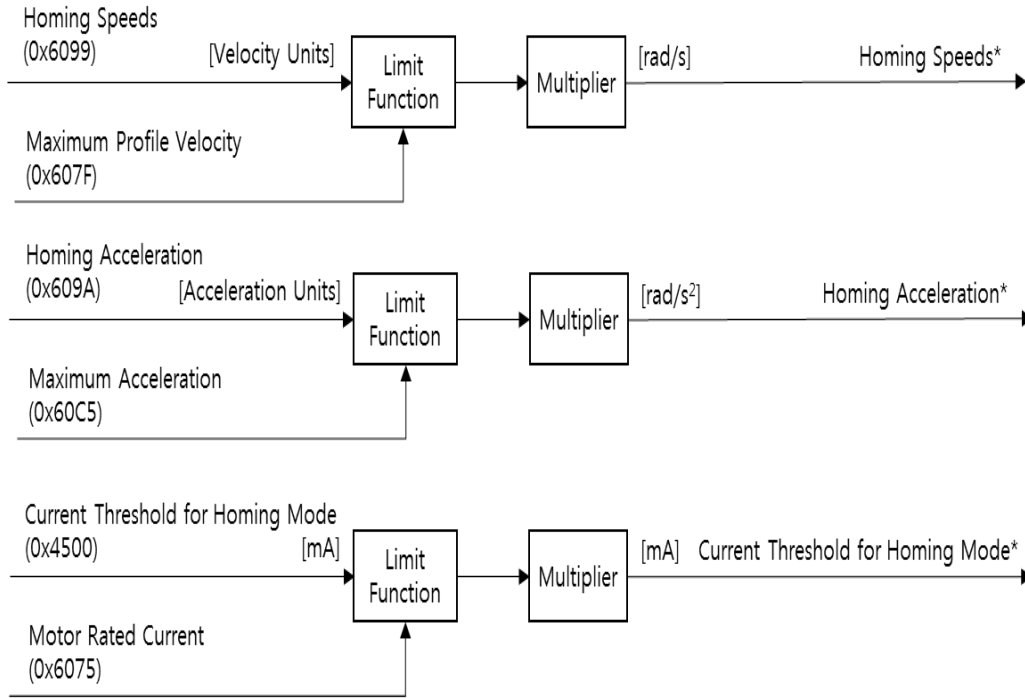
Homing Speeds
(0x6099)

[Velocity Units]

Limit Function

Multiplier

[rad/s]

Homing Speeds*

Maximum Profile Velocity
(0x607F)

Homing Acceleration
(0x609A)

[Acceleration Units]

Limit Function

Multiplier

[rad/s$^2$]

Homing Acceleration*

Maximum Acceleration
(0x60C5)

Current Threshold for Homing Mode
(0x4500)

[mA]

Limit Function

Multiplier

[mA]

Current Threshold for Homing Mode*

Motor Rated Current
(0x6075)